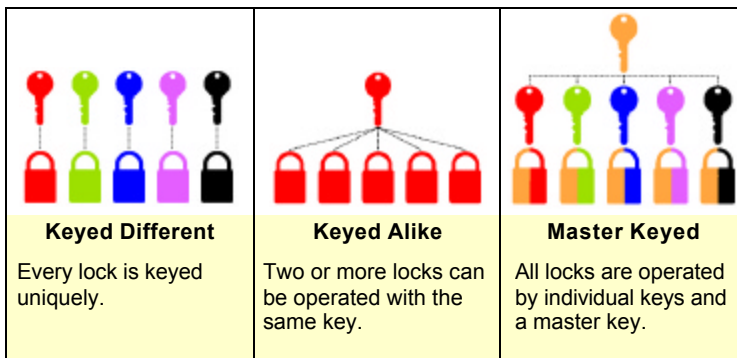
| Keyed Different | Keyed Alike | Master Keyed |
|---|---|---|
| Every lock is keyed uniquely. | Two or more locks can be operated with the same key. | All locks are operated by individual keys and a master key. |